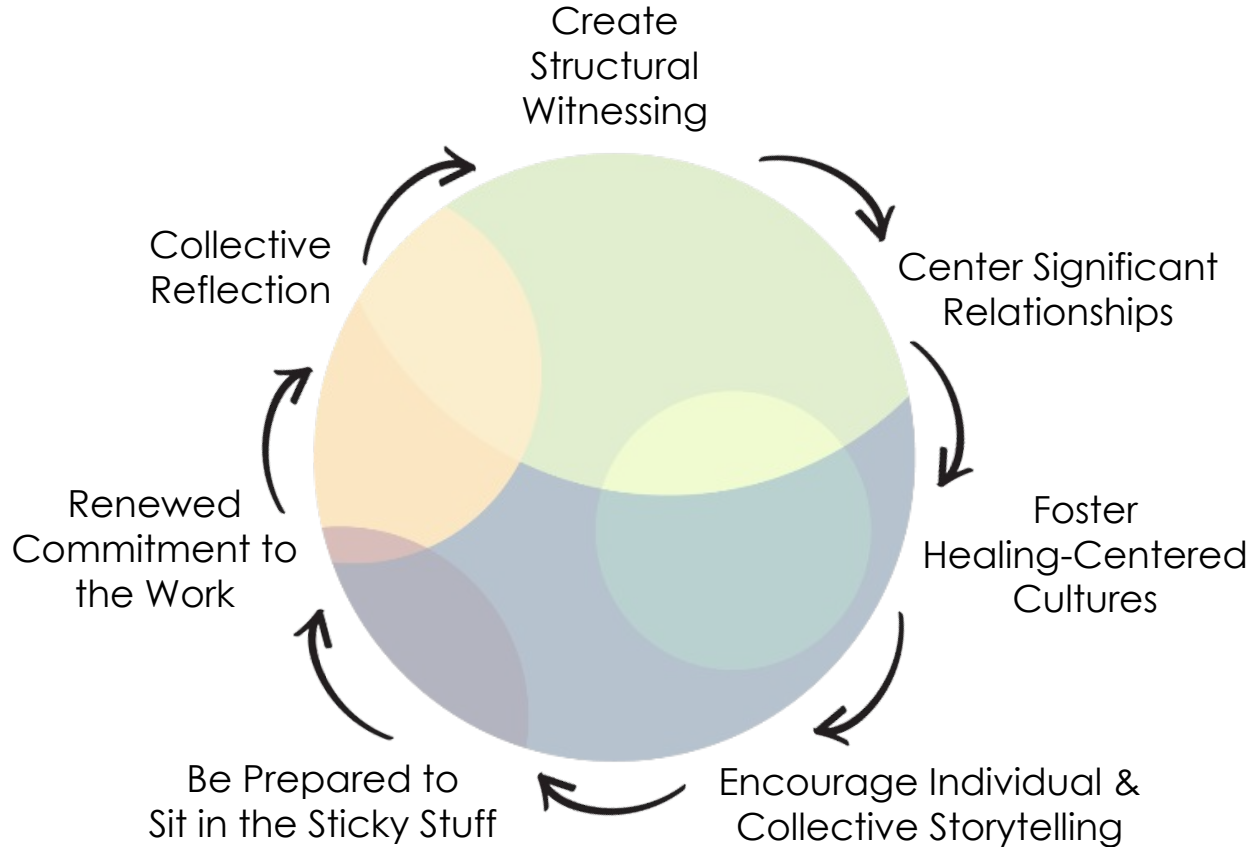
Create Structural Witnessing

Center Significant Relationships

Foster Healing-Centered Cultures

Encourage Individual & Collective Storytelling

Be Prepared to Sit in the Sticky Stuff

Renewed Commitment to the Work

Collective Reflection